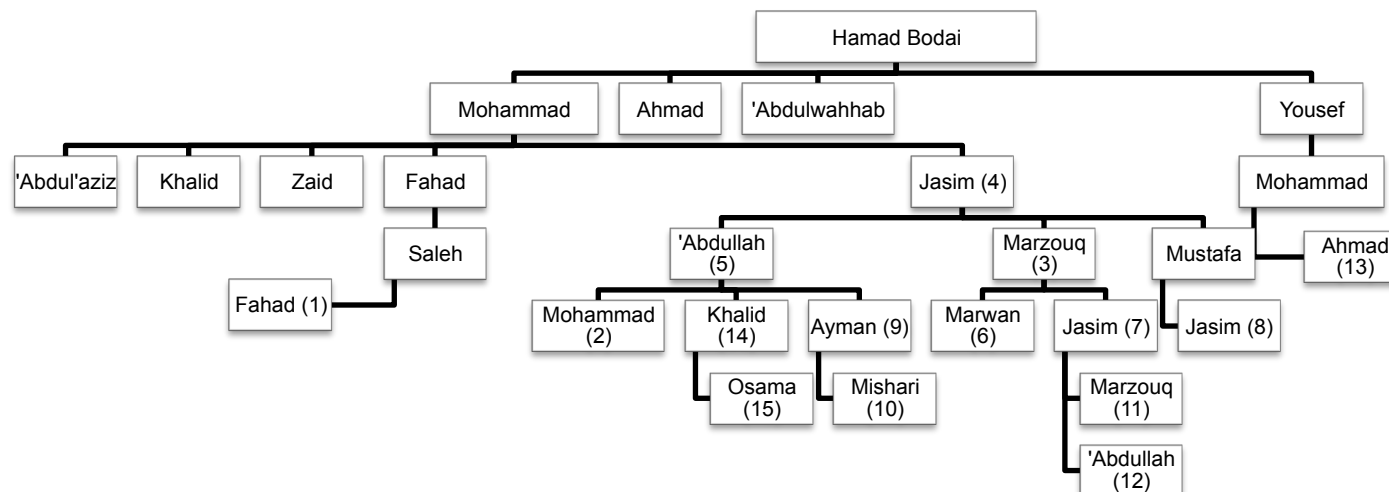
Hamad Bodai

Mohammad

Ahmad

'Abdulwahhab

Yousef

'Abdul'aziz

Khalid

Zaid

Fahad

Jasim (4)

Mohammad

Saleh

Fahad (1)

'Abdullah (5)

Marzouq (3)

Mustafa

Ahmad (13)

Mohammad (2)

Khalid (14)

Ayman (9)

Marwan (6)

Jasim (7)

Jasim (8)

Osama (15)

Mishari (10)

Marzouq (11)

'Abdullah (12)